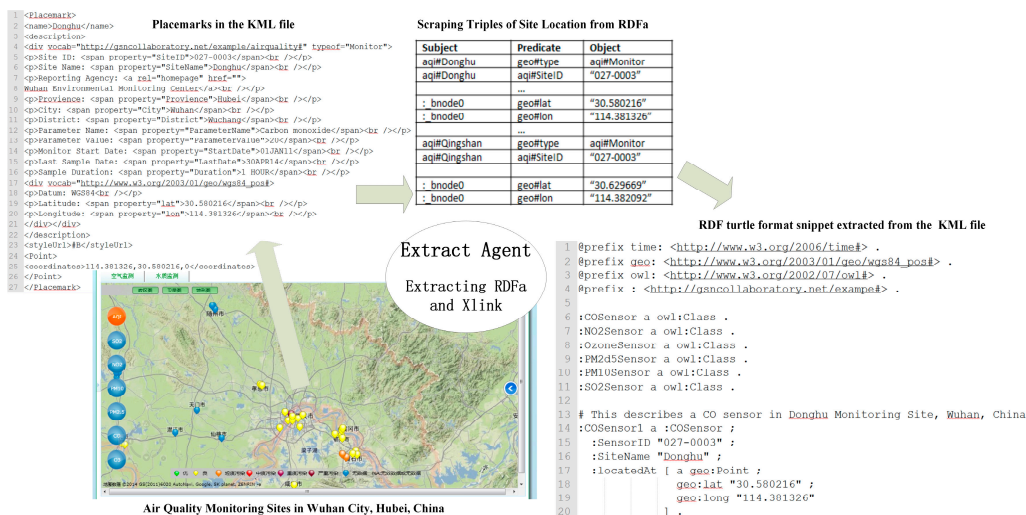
Placemarks in the KML file

1 <Placemark>
2 <name>Donghu</name>
3 <description>
4 <div vocab="http://gsncollaboratory.net/example/airquality#" typeof="Monitor">
5 <p>Site ID: <span property="SiteID">027-0003</span><br /></p>
6 <p>Site Name: <span property="SiteName">Donghu</span><br /></p>
7 <p>Reporting Agency: <a rel="homepage" href="">
8 Wuhan Environmental Monitoring Center</a><br /></p>
9 <p>Provience: <span property="Provience">Hubei</span><br /></p>
10 <p>City: <span property="City">Wuhan</span><br /></p>
11 <p>District: <span property="District">Wuchang</span><br /></p>
12 <p>Parameter Name: <span property="ParameterName">Carbon monoxide</span><br /></p>
13 <p>Parameter Value: <span property="ParameterValue">20</span><br /></p>
14 <p>Monitor Start Date: <span property="StartDate">01JAN11</span><br /></p>
15 <p>Last Sample Date: <span property="LastDate">30APR14</span><br /></p>
16 <p>Sample Duration: <span property="Duration">1 HOUR</span><br /></p>
17 <div vocab="http://www.w3.org/2003/01/geo/wgs84_pos#">
18 <p>Datum: WGS84<br /></p>
19 <p>Latitude: <span property="lat">30.580216</span><br /></p>
20 <p>Longitude: <span property="lon">114.381326</span><br /></p>
21 </div></div>
22 </description>
23 <styleUrl>#B</styleUrl>
24 <Point>
25 <coordinates>114.381326,30.580216,0</coordinates>
26 </Point>
27 </Placemark>

Scraping Triples of Site Location from RDFa

| Subject | Predicate | Object |
|---|---|---|
| aqi#Donghu | geo#type | aqi#Monitor |
| aqi#Donghu | aqi#SiteID | "027-0003" |
| | ... | |
| :_bnode0 | geo#lat | "30.580216" |
| :_bnode0 | geo#lon | "114.381326" |
| | ... | |
| aqi#Qingshan | geo#type | aqi#Monitor |
| aqi#Qingshan | aqi#SiteID | "027-0003" |
| | ... | |
| :_bnode0 | geo#lat | "30.629669" |
| :_bnode0 | geo#lon | "114.382092" |

Extract Agent

Extracting RDFa and Xlink

RDF turtle format snippet extracted from the KML file

1 @prefix time: <http://www.w3.org/2006/time#> .
2 @prefix geo: <http://www.w3.org/2003/01/geo/wgs84_pos#> .
3 @prefix owl: <http://www.w3.org/2002/07/owl#> .
4 @prefix : <http://gsncollaboratory.net/exampe#> .

6 :COSensor a owl:Class .
7 :NO2Sensor a owl:Class .
8 :OzoneSensor a owl:Class .
9 :PM2d5Sensor a owl:Class .
10 :PM10Sensor a owl:Class .
11 :SO2Sensor a owl:Class .

13 # This describes a CO sensor in Donghu Monitoring Site, Wuhan, China
14 :COSensor1 a :COSensor ;
15 :SensorID "027-0003" ;
16 :SiteName "Donghu" ;
17 :locatedAt [ a geo:Point ;
18 geo:lat "30.580216" ;
19 geo:long "114.301326"
20 ] .

空气监测 水质监测
AQI SO2 NO2 PM10 PM2.5 CO O3
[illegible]

Air Quality Monitoring Sites in Wuhan City, Hubei, China